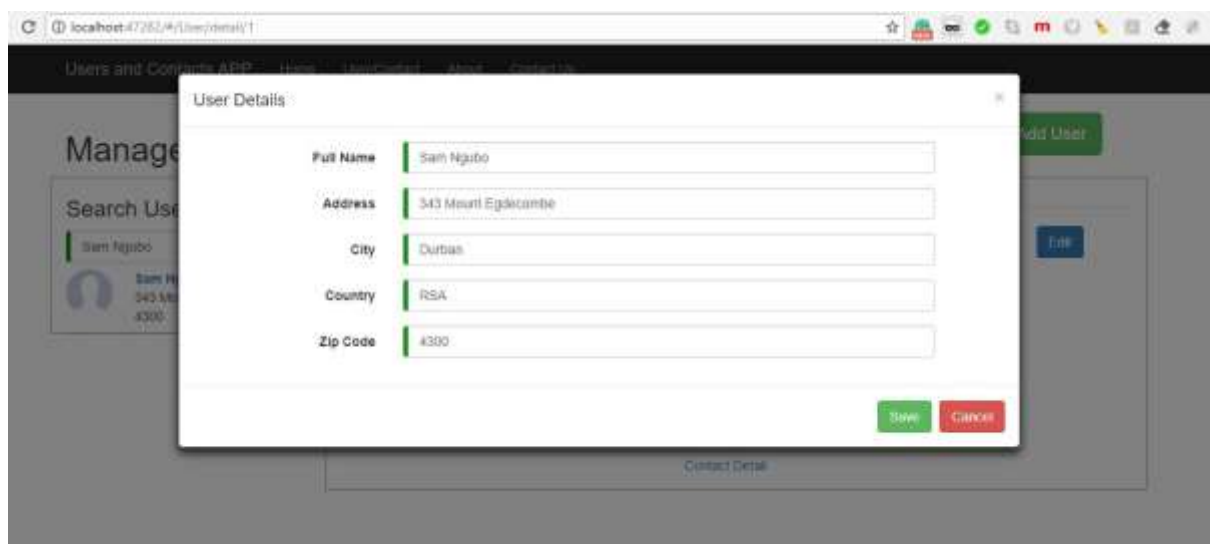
localhost:47262/#/User/detail/1

Users and Contacts APP Home UserContact About Contact Us

Manage

Search Use

Sam Ngubo

Sam N
343 Mo
4300

Add User

Edit

Contact Detail

User Details

×

Full Name Sam Ngubo

Address 343 Mount Egdecombe

City Durban

Country RSA

Zip Code 4300

Save Cancel